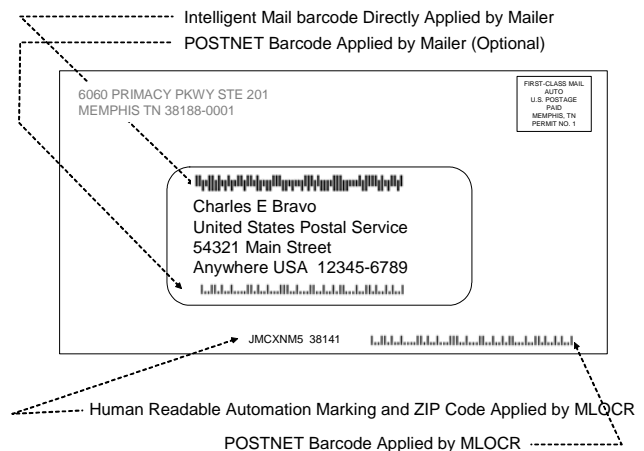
Intelligent Mail barcode Directly Applied by Mailer

POSTNET Barcode Applied by Mailer (Optional)

6060 PRIMACY PKWY STE 201
MEMPHIS TN 38188-0001

FIRST-CLASS MAIL
AUTO
U.S. POSTAGE
PAID
MEMPHIS, TN
PERMIT NO. 1

Charles E Bravo
United States Postal Service
54321 Main Street
Anywhere USA 12345-6789

JMCXNM5 38141

Human Readable Automation Marking and ZIP Code Applied by MLOCR

POSTNET Barcode Applied by MLOCR